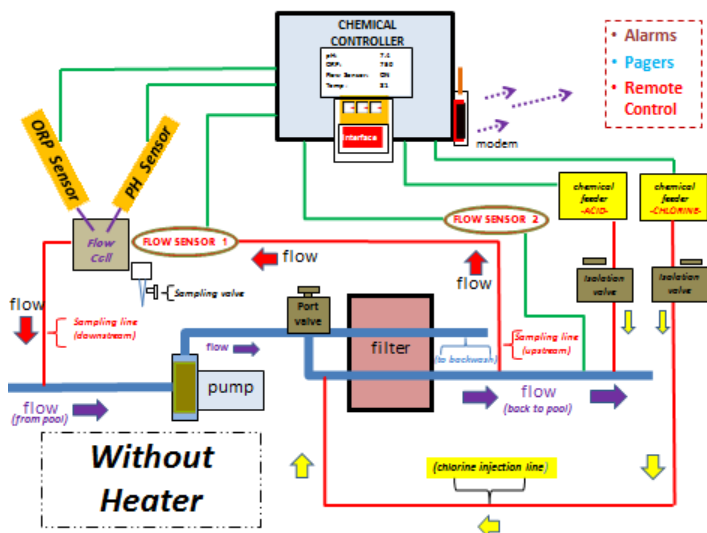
CHEMICAL CONTROLLER

pH: 7.4
ORP: 750
Flow Sensor: ON
Temp: 81

Interface

modem

• Alarms
• Pagers
• Remote Control

ORP Sensor

PH Sensor

Flow Cell

FLOW SENSOR 1

FLOW SENSOR 2

chemical feeder -ACID-

chemical feeder -CHLORINE-

Isolation valve

Isolation valve

flow

flow

flow

Sampling valve

Sampling line (downstream)

Port valve

filter

(to backwash)

Sampling line (upstream)

flow

pump

flow (from pool)

flow (back to pool)

Without Heater

(chlorine injection line)